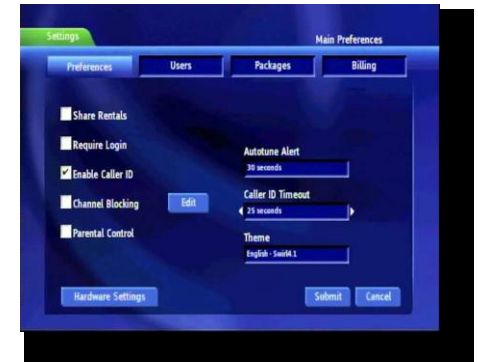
Settings

Main Preferences

Preferences

Users

Packages

Billing

Share Rentals

Require Login

Enable Caller ID

Channel Blocking

Edit

Parental Control

Autotune Alert

30 seconds

Caller ID Timeout

25 seconds

Theme

English - Swift4.1

Hardware Settings

Submit

Cancel